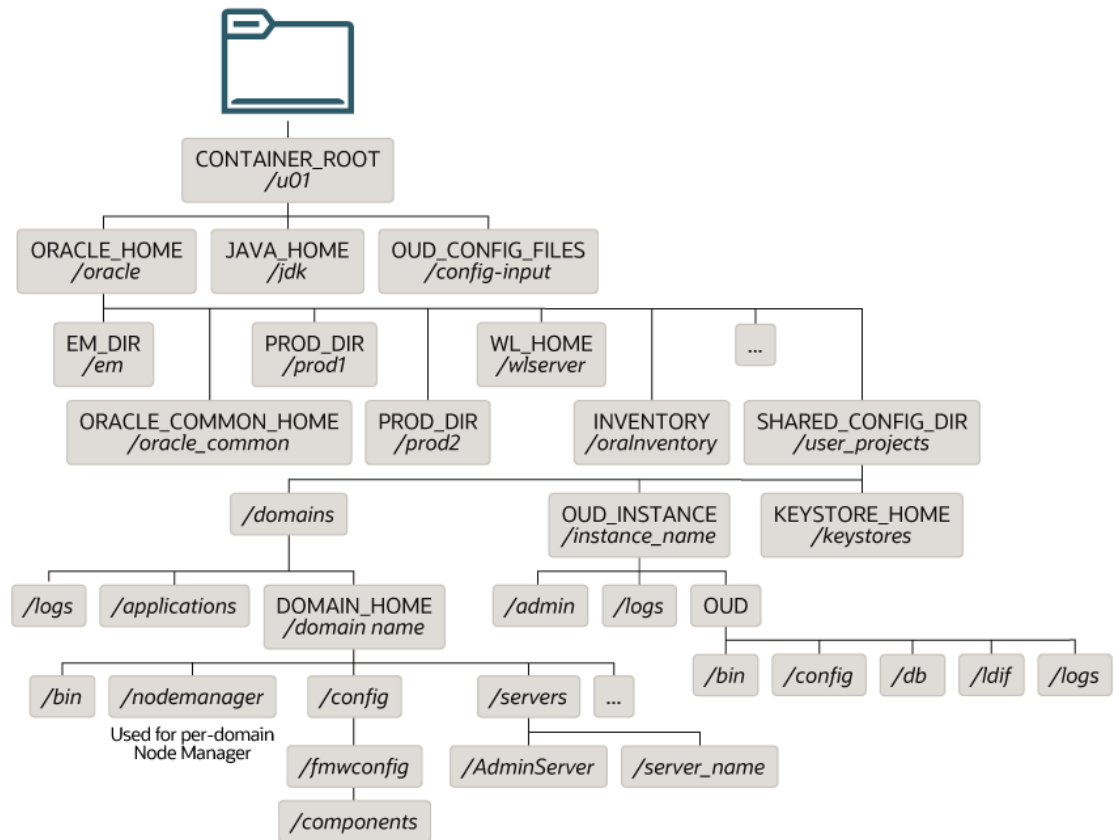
CONTAINER_ROOT
/u01

ORACLE_HOME
/oracle

JAVA_HOME
/jdk

OUD_CONFIG_FILES
/config-input

EM_DIR
/em

PROD_DIR
/prod1

WL_HOME
/wlserver

...

ORACLE_COMMON_HOME
/oracle_common

PROD_DIR
/prod2

INVENTORY
/oraInventory

SHARED_CONFIG_DIR
/user_projects

/domains

OUD_INSTANCE
/instance_name

KEYSTORE_HOME
/keystores

/logs

/applications

DOMAIN_HOME
/domain name

/admin

/logs

OUD

/bin

/config

/db

/ldif

/logs

/bin

/nodemanager

Used for per-domain Node Manager

/config

/servers

...

/fmwconfig

/AdminServer

/server_name

/components